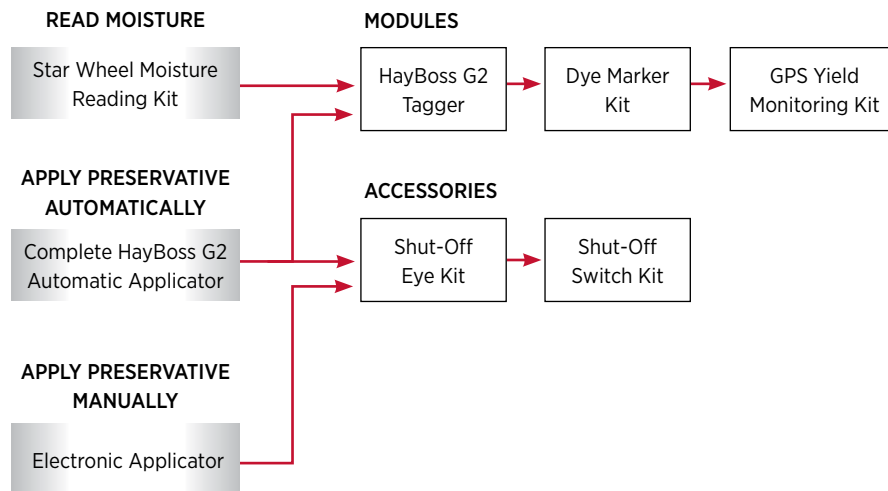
READ MOISTURE

Star Wheel Moisture Reading Kit

APPLY PRESERVATIVE AUTOMATICALLY

Complete HayBoss G2 Automatic Applicator

APPLY PRESERVATIVE MANUALLY

Electronic Applicator

MODULES

HayBoss G2 Tagger

Dye Marker Kit

GPS Yield Monitoring Kit

ACCESSORIES

Shut-Off Eye Kit

Shut-Off Switch Kit